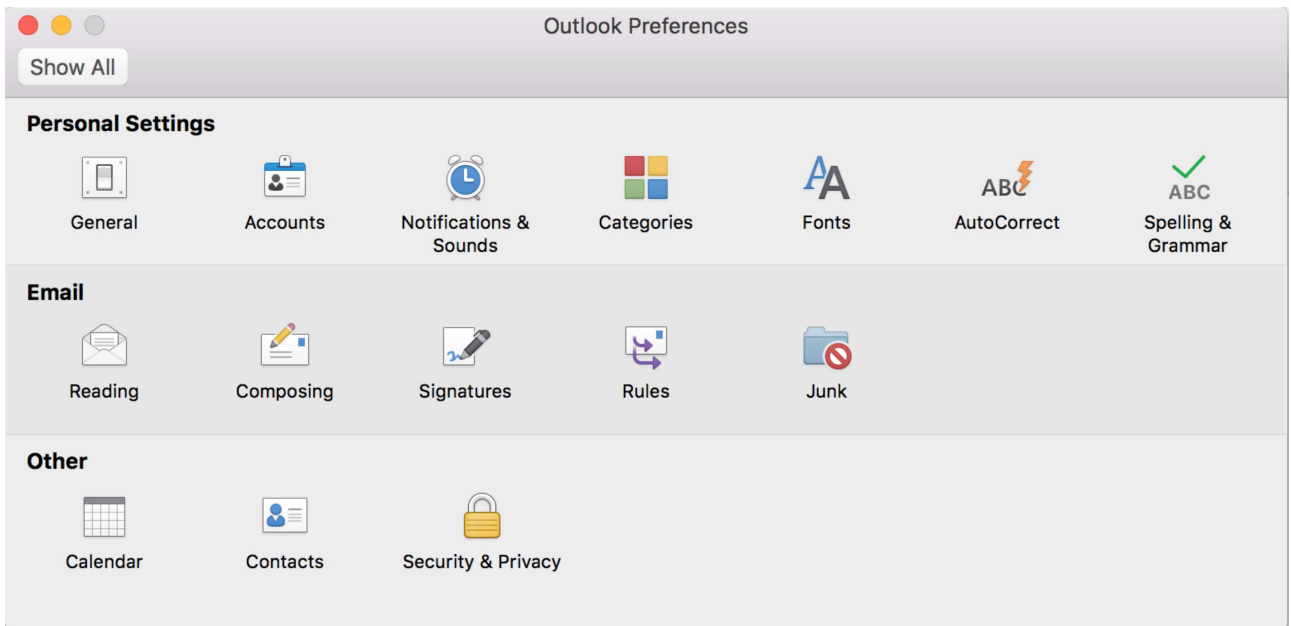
Outlook Preferences

Show All

Personal Settings

General

Accounts

Notifications & Sounds

Categories

Fonts

ABC

AutoCorrect

ABC

Spelling & Grammar

Email

Reading

Composing

Signatures

Rules

Junk

Other

Calendar

Contacts

Security & Privacy